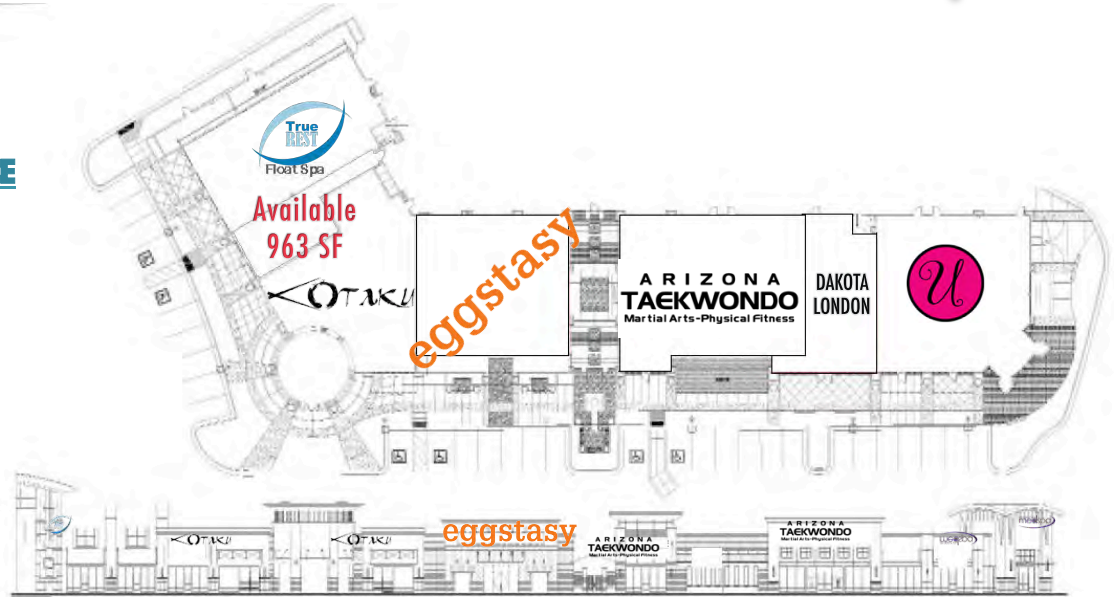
True REST
Float Spa

Available
963 SF

KOTAKU

eggstasy

ARIZONA
TAEKWONDO
Martial Arts-Physical Fitness

DAKOTA
LONDON

U

KOTAKU

KOTAKU

eggstasy

ARIZONA
TAEKWONDO

ARIZONA
TAEKWONDO
Martial Arts-Physical Fitness